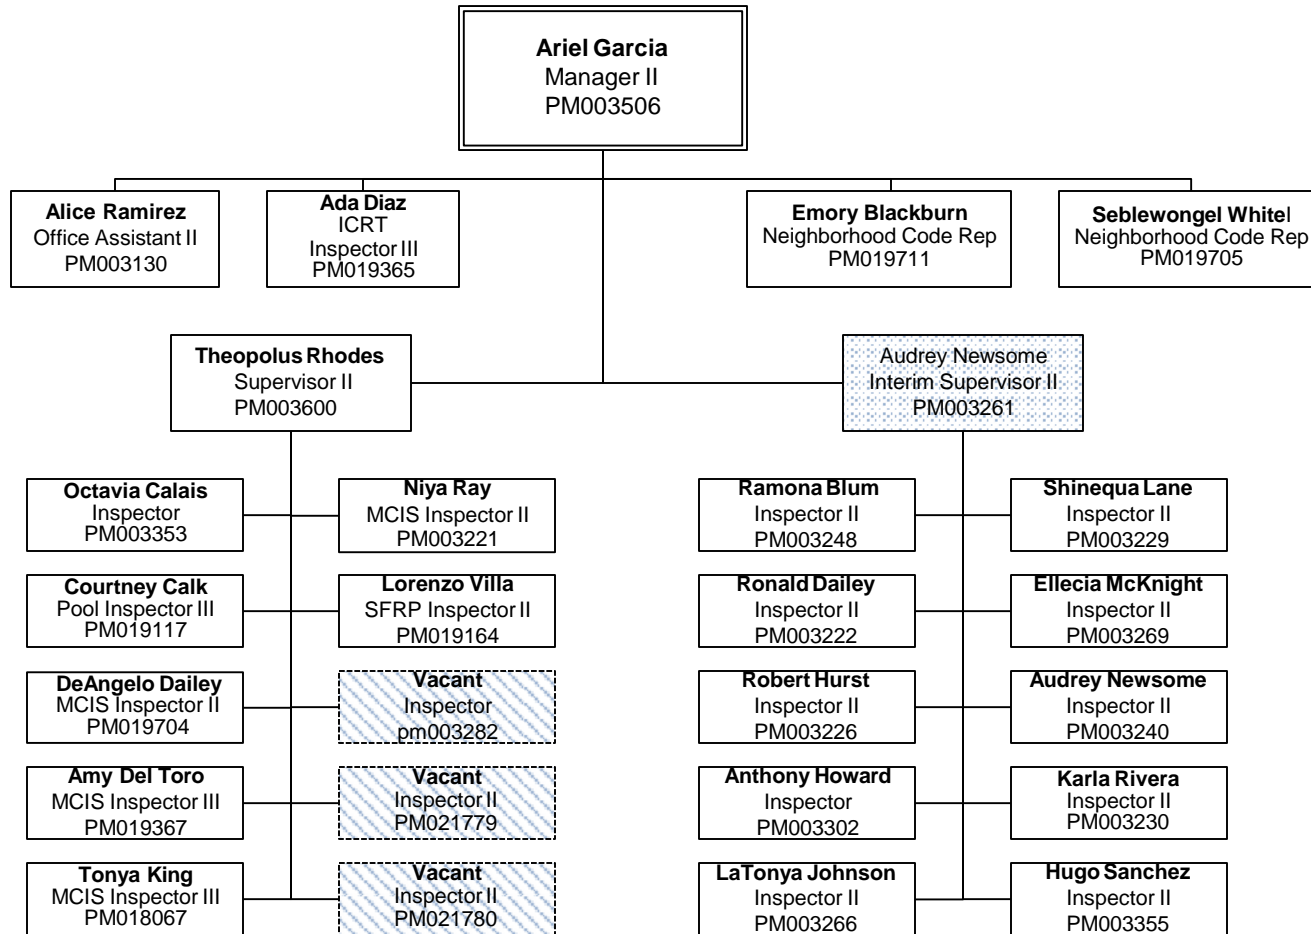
Ariel Garcia
Manager II
PM003506

Alice Ramirez
Office Assistant II
PM003130

Ada Diaz
ICRT
Inspector III
PM019365

Emory Blackburn
Neighborhood Code Rep
PM019711

Seblewongel Whitel
Neighborhood Code Rep
PM019705

Theopolus Rhodes
Supervisor II
PM003600

Audrey Newsome
Interim Supervisor II
PM003261

Octavia Calais
Inspector
PM003353

Niya Ray
MCIS Inspector II
PM003221

Courtney Calk
Pool Inspector III
PM019117

Lorenzo Villa
SFRP Inspector II
PM019164

DeAngelo Dailey
MCIS Inspector II
PM019704

Vacant
Inspector
pm003282

Amy Del Toro
MCIS Inspector III
PM019367

Vacant
Inspector II
PM021779

Tonya King
MCIS Inspector III
PM018067

Vacant
Inspector II
PM021780

Ramona Blum
Inspector II
PM003248

Shinequa Lane
Inspector II
PM003229

Ronald Dailey
Inspector II
PM003222

Ellecia McKnight
Inspector II
PM003269

Robert Hurst
Inspector II
PM003226

Audrey Newsome
Inspector II
PM003240

Anthony Howard
Inspector
PM003302

Karla Rivera
Inspector II
PM003230

LaTonya Johnson
Inspector II
PM003266

Hugo Sanchez
Inspector II
PM003355